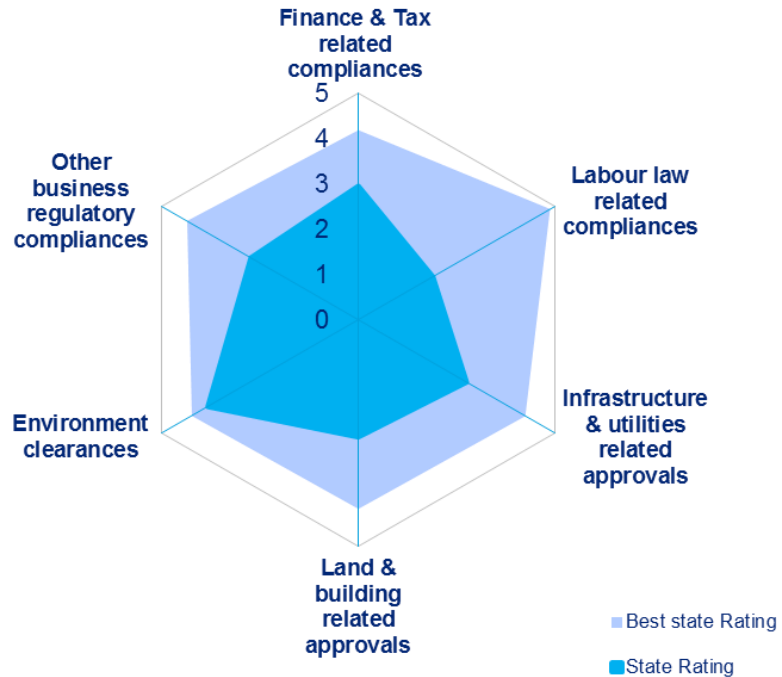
Finance & Tax related compliances

5
4
3
2
1
0

Labour law related compliances

Other business regulatory compliances

Infrastructure & utilities related approvals

Environment clearances

Land & building related approvals

Best state Rating

State Rating